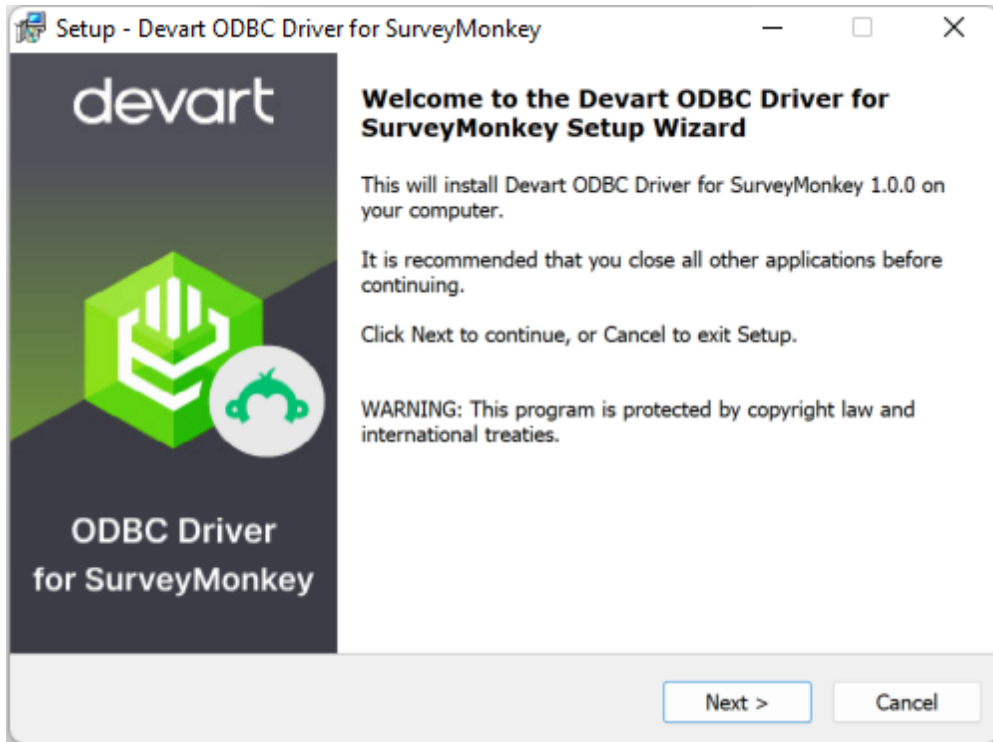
Setup - Devart ODBC Driver for SurveyMonkey

devart

ODBC Driver for SurveyMonkey

Welcome to the Devart ODBC Driver for SurveyMonkey Setup Wizard

This will install Devart ODBC Driver for SurveyMonkey 1.0.0 on your computer.

It is recommended that you close all other applications before continuing.

Click Next to continue, or Cancel to exit Setup.

WARNING: This program is protected by copyright law and international treaties.

Next >

Cancel